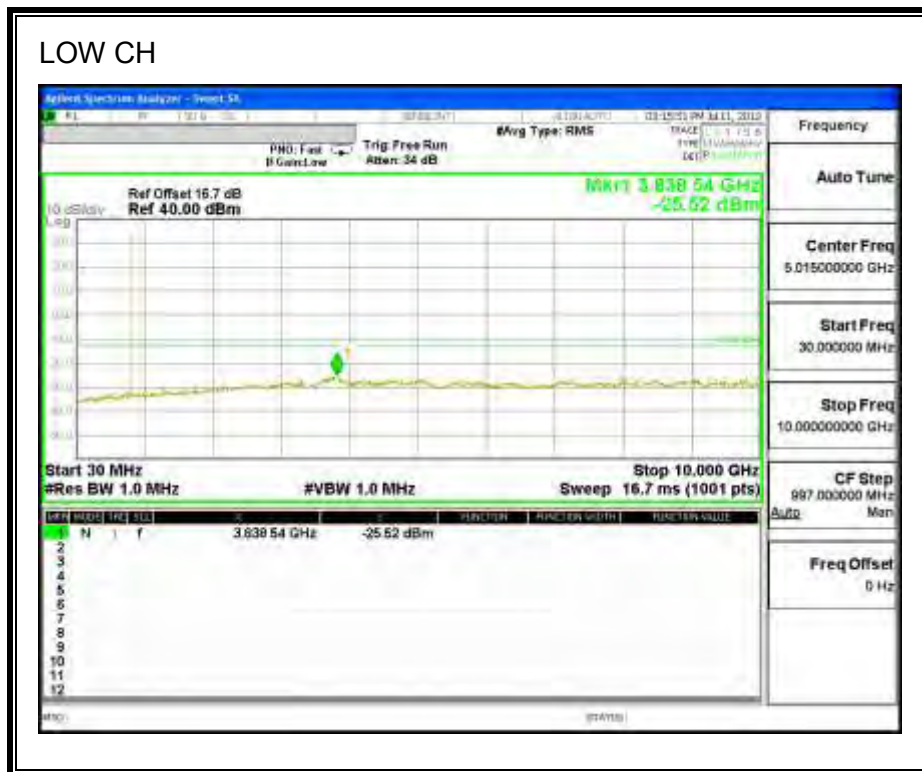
LOW CH

Agilent Spectrum Analyzer - Swept SA

#Avg Type: RMS

PNO: Fast
IFGain:Low

Trig: Free Run
Atten: 34 dB

Ref Offset 16.7 dB
10 dB/div Ref 40.00 dBm

Mkr1 3.838 54 GHz
-25.52 dBm

Start 30 MHz
#Res BW 1.0 MHz

#VBW 1.0 MHz

Stop 10.000 GHz
Sweep 16.7 ms (1001 pts)

| MKR | MODE | TRC | SCL | X | Y | FUNCTION | FUNCTION WIDTH | FUNCTION VALUE |
|---|---|---|---|---|---|---|---|---|
| 1 | N | 1 | f | 3.838 54 GHz | -25.52 dBm | | | |
| 2 | | | | | | | | |
| 3 | | | | | | | | |
| 4 | | | | | | | | |
| 5 | | | | | | | | |
| 6 | | | | | | | | |
| 7 | | | | | | | | |
| 8 | | | | | | | | |
| 9 | | | | | | | | |
| 10 | | | | | | | | |
| 11 | | | | | | | | |
| 12 | | | | | | | | |

MSG

STATUS

Frequency

Auto Tune

Center Freq
5.015000000 GHz

Start Freq
30.000000 MHz

Stop Freq
10.000000000 GHz

CF Step
997.000000 MHz
Auto Man

Freq Offset
0 Hz